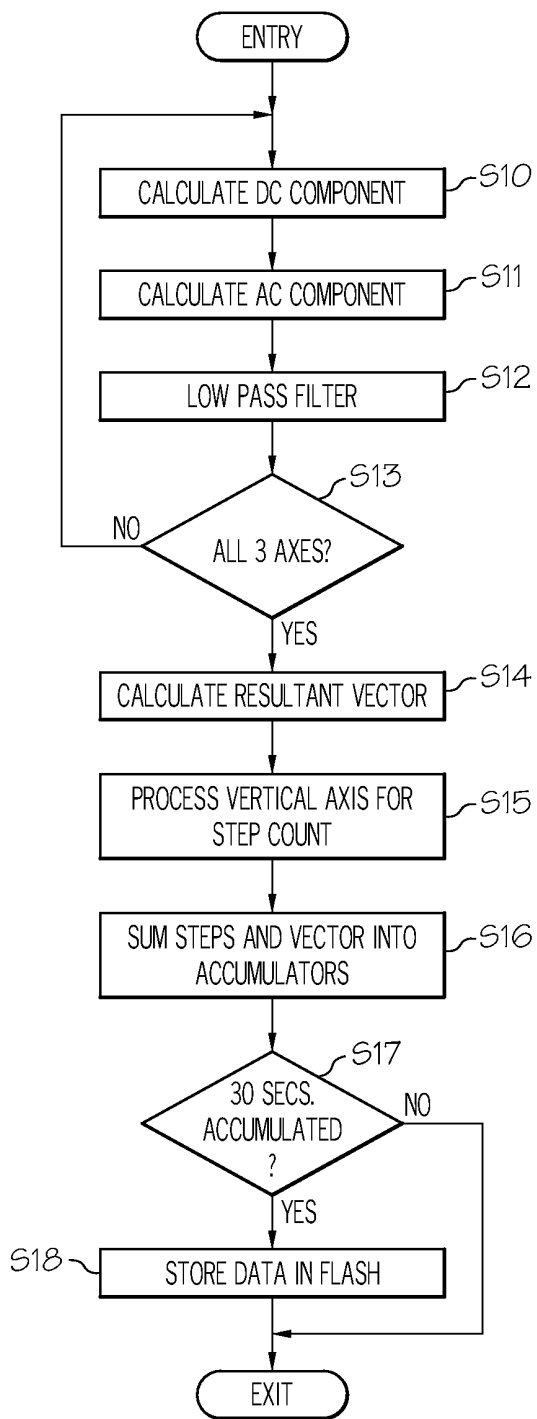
ENTRY

CALCULATE DC COMPONENT
S10

CALCULATE AC COMPONENT
S11

LOW PASS FILTER
S12

S13
ALL 3 AXES?
NO
YES

CALCULATE RESULTANT VECTOR
S14

PROCESS VERTICAL AXIS FOR STEP COUNT
S15

SUM STEPS AND VECTOR INTO ACCUMULATORS
S16

S17
30 SECS. ACCUMULATED ?
NO
YES

S18
STORE DATA IN FLASH

EXIT